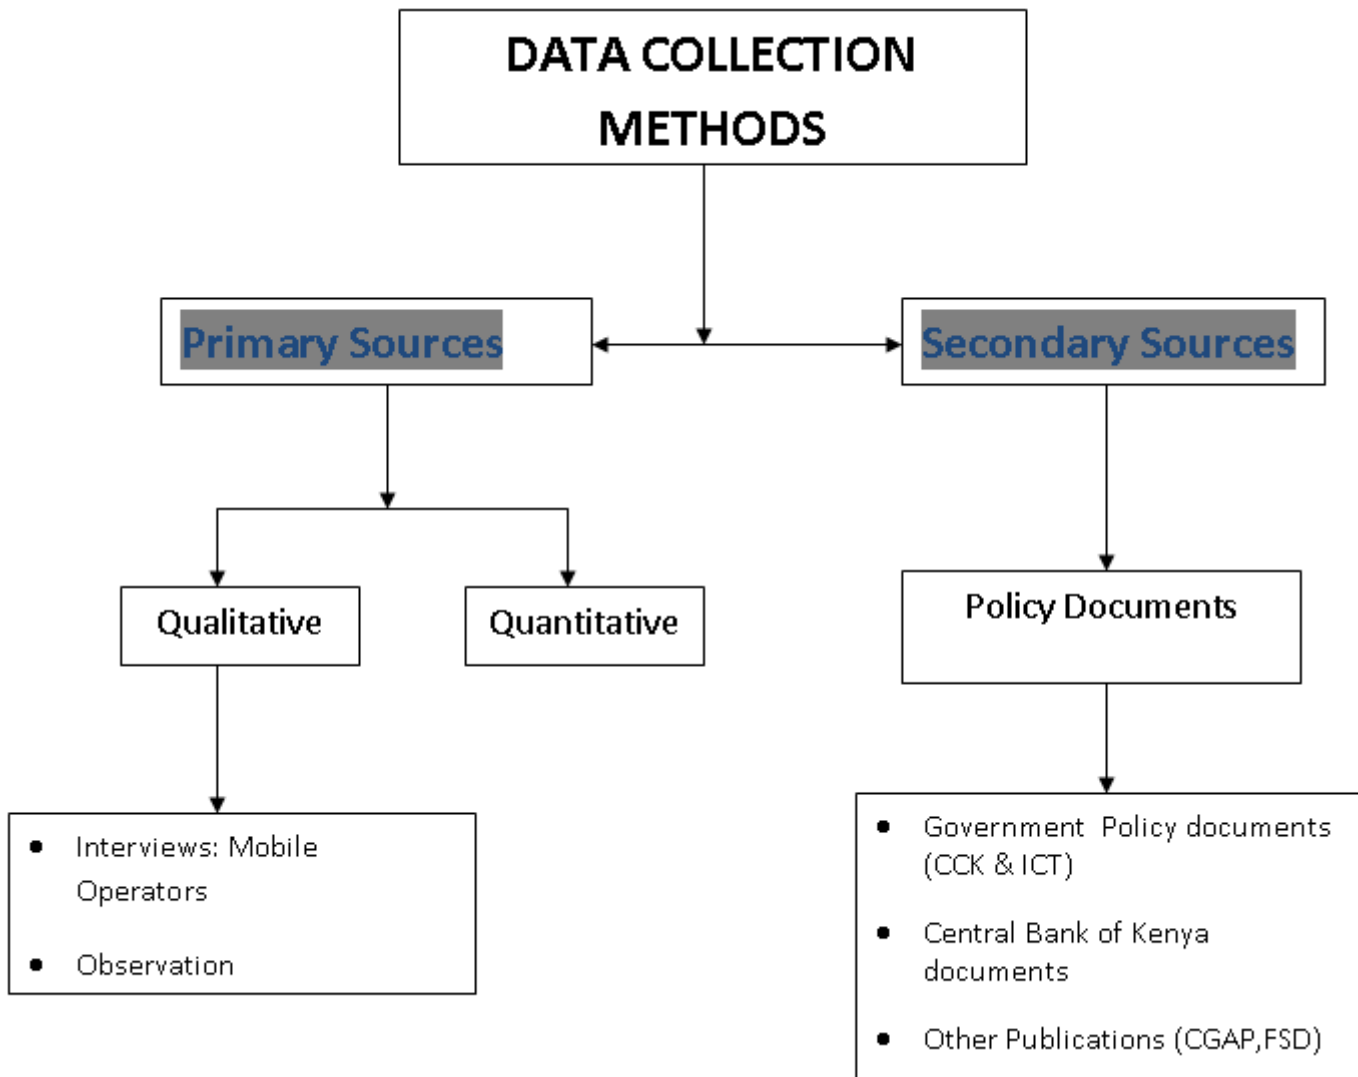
DATA COLLECTION METHODS

Primary Sources

Secondary Sources

Qualitative

Quantitative

Policy Documents

- Interviews: Mobile Operators
- Observation

- Government Policy documents (CCK & ICT)
- Central Bank of Kenya documents
- Other Publications (CGAP,FSD)